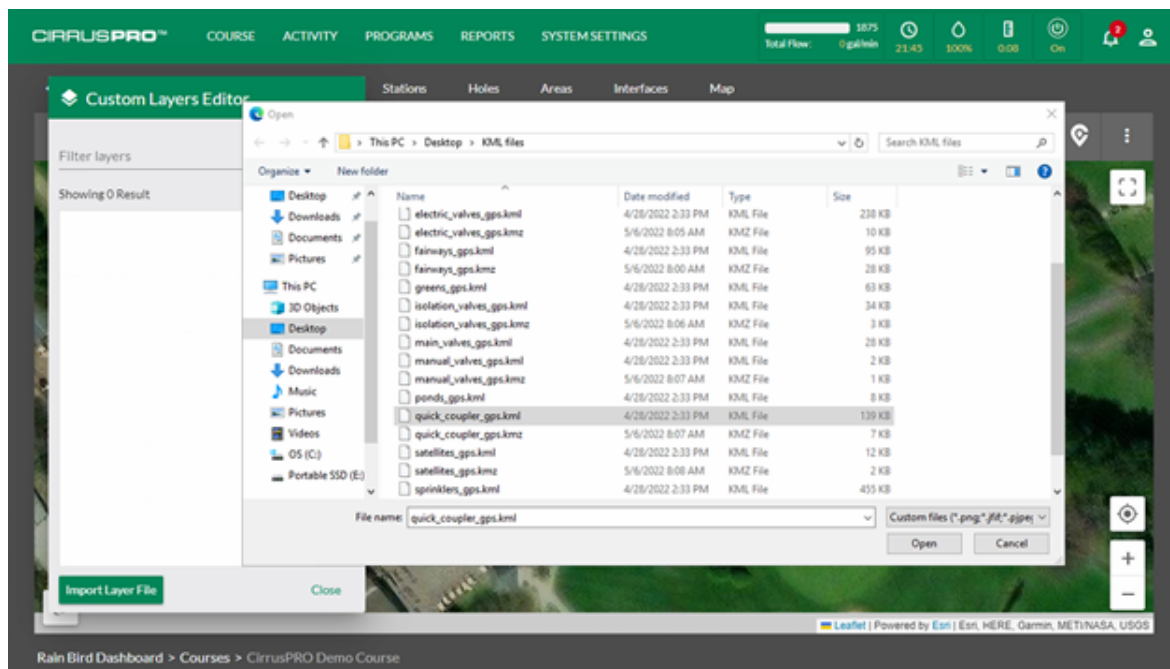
CIRRUSPRO™ COURSE ACTIVITY PROGRAMS REPORTS SYSTEM SETTINGS

1875
Total Flow: 0 gal/min
21:45
100%
0:08
On
2

Custom Layers Editor

Stations Holes Areas Interfaces Map

Filter layers

Showing 0 Result

Import Layer File Close

Open

This PC > Desktop > KML files

Search KML files

Organize ▾ New folder

Desktop
Downloads
Documents
Pictures
This PC
3D Objects
Desktop
Documents
Downloads
Music
Pictures
Videos
OS (C:)
Portable SSD (E:)

| Name | Date modified | Type | Size |
|---|---|---|---|
| electric_valves_gps.kml | 4/28/2022 2:33 PM | KML File | 238 KB |
| electric_valves_gps.kmz | 5/6/2022 8:05 AM | KMZ File | 10 KB |
| fairways_gps.kml | 4/28/2022 2:33 PM | KML File | 95 KB |
| fairways_gps.kmz | 5/6/2022 8:00 AM | KMZ File | 28 KB |
| greens_gps.kml | 4/28/2022 2:33 PM | KML File | 63 KB |
| isolation_valves_gps.kml | 4/28/2022 2:33 PM | KML File | 34 KB |
| isolation_valves_gps.kmz | 5/6/2022 8:06 AM | KMZ File | 3 KB |
| main_valves_gps.kml | 4/28/2022 2:33 PM | KML File | 28 KB |
| manual_valves_gps.kml | 4/28/2022 2:33 PM | KML File | 2 KB |
| manual_valves_gps.kmz | 5/6/2022 8:07 AM | KMZ File | 1 KB |
| ponds_gps.kml | 4/28/2022 2:33 PM | KML File | 8 KB |
| quick_coupler_gps.kml | 4/28/2022 2:33 PM | KML File | 139 KB |
| quick_coupler_gps.kmz | 5/6/2022 8:07 AM | KMZ File | 7 KB |
| satellites_gps.kml | 4/28/2022 2:33 PM | KML File | 12 KB |
| satellites_gps.kmz | 5/6/2022 8:08 AM | KMZ File | 2 KB |
| sprinklers_gps.kml | 4/28/2022 2:33 PM | KML File | 455 KB |

File name: quick_coupler_gps.kml
Custom files (*.png;*.jfif;*.pjpe
Open Cancel

Leaflet | Powered by Esri | Esri, HERE, Garmin, METI/NASA, USGS

Rain Bird Dashboard > Courses > CirrusPRO Demo Course